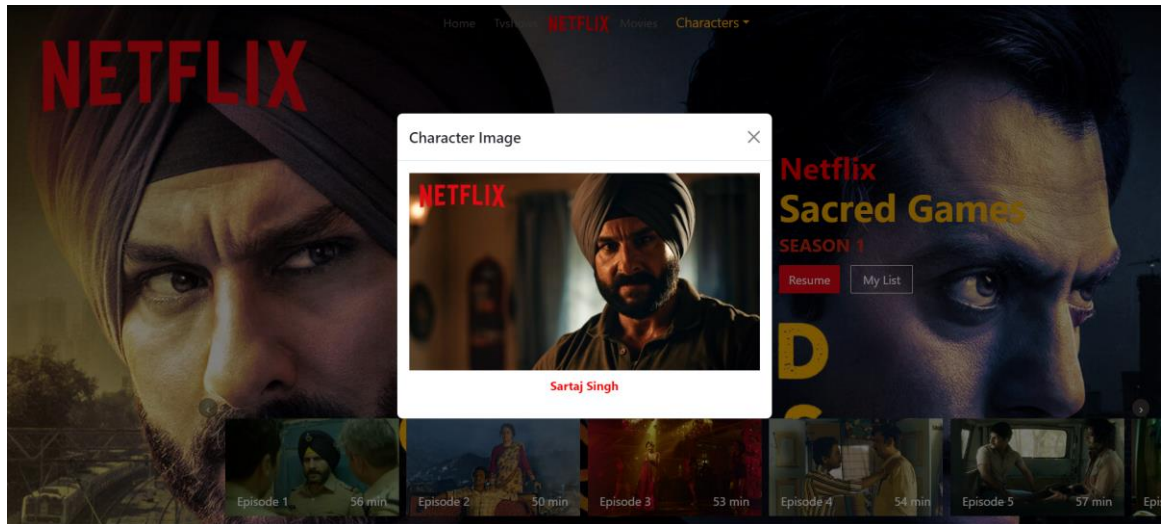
Home TvShows NETFLIX Movies Characters

NETFLIX

Character Image

NETFLIX

Sartaj Singh

Netflix
Sacred Games
SEASON 1

Resume My List

Episode 1 56 min
Episode 2 50 min
Episode 3 53 min
Episode 4 54 min
Episode 5 57 min
Epi